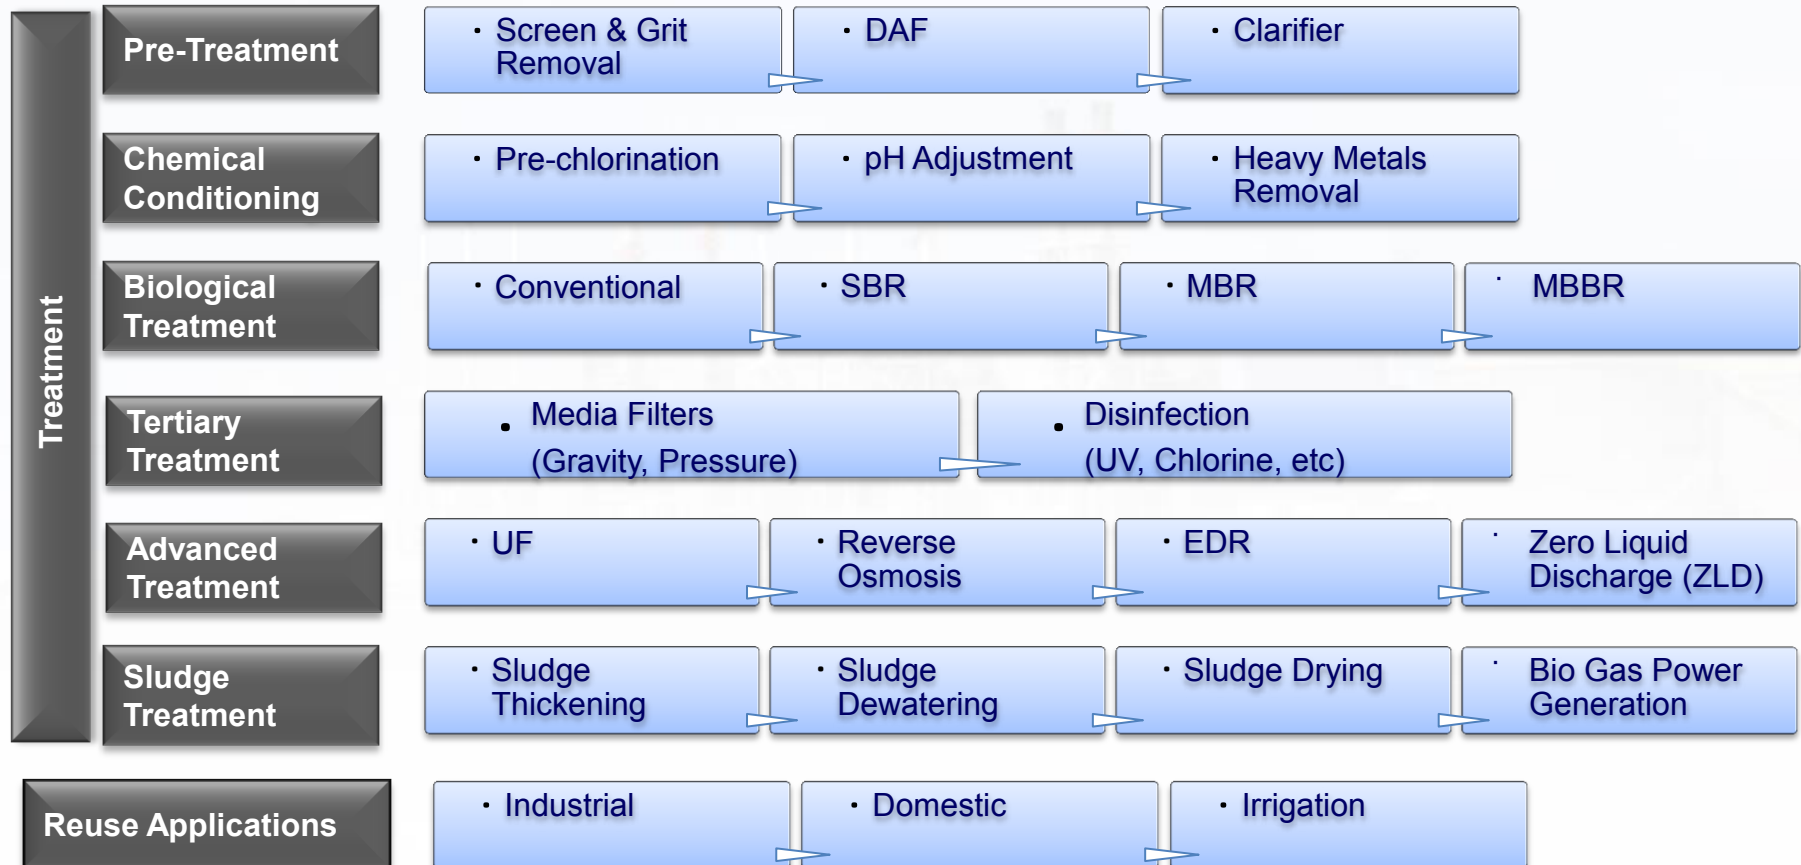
Treatment

Pre-Treatment

• Screen & Grit Removal

• DAF

• Clarifier

Chemical Conditioning

• Pre-chlorination

• pH Adjustment

• Heavy Metals Removal

Biological Treatment

• Conventional

• SBR

• MBR

• MBBR

Tertiary Treatment

• Media Filters (Gravity, Pressure)

• Disinfection (UV, Chlorine, etc)

Advanced Treatment

• UF

• Reverse Osmosis

• EDR

• Zero Liquid Discharge (ZLD)

Sludge Treatment

• Sludge Thickening

• Sludge Dewatering

• Sludge Drying

• Bio Gas Power Generation

Reuse Applications

• Industrial

• Domestic

• Irrigation